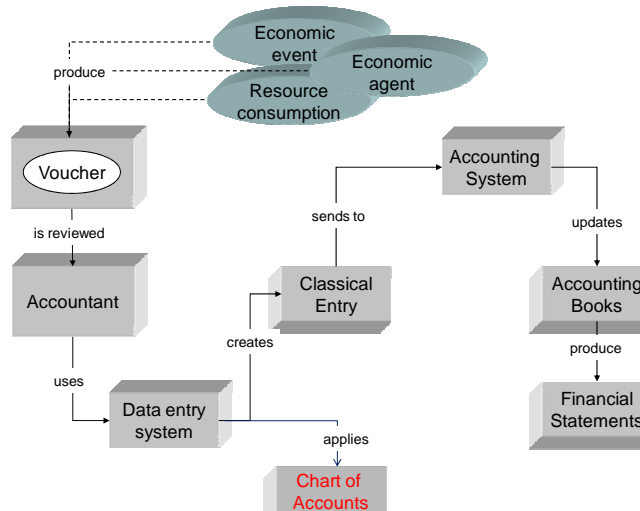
Economic event

Economic agent

Resource consumption

produce

Voucher

is reviewed

Accountant

uses

Data entry system

creates

Classical Entry

sends to

Accounting System

updates

Accounting Books

produce

Financial Statements

applies

Chart of Accounts